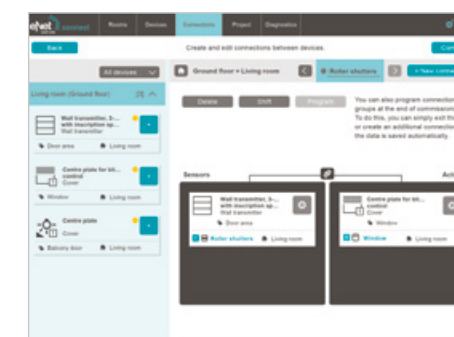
eNet connect Rooms Devices Connections Project Diagnostics

Back

Create and edit connections between devices.

Con

All devices

Ground floor » Living room

Roller shutters

+ New conne

Living room (Ground floor) [3]

Wall transmitter, 3-... with inscription sp... Wall transmitter

Door area Living room

Centre plate for bli... control Cover

Window Living room

Centre plate Cover

Balcony door Living room

Delete Shift Program

You can also program connection groups at the end of commissioning. To do this, you can simply exit th or create an additional connection the data is saved automatically.

Sensors

Acti

Wall transmitter, 3-... with inscription sp... Wall transmitter

Door area

Roller shutters Living room

Centre plate for bli... control Cover

Window

Window Living room